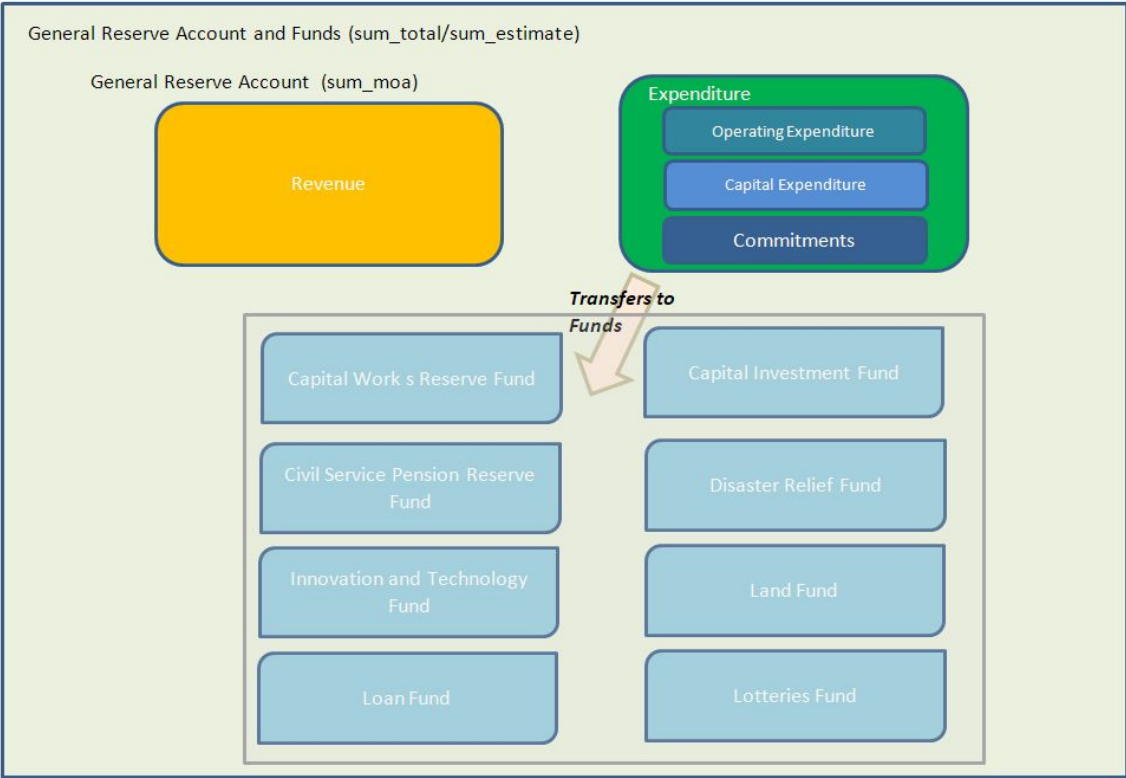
General Reserve Account and Funds (sum_total/sum_estimate)

General Reserve Account (sum_moa)

Revenue

Expenditure

Operating Expenditure

Capital Expenditure

Commitments

Transfers to Funds

Capital Work s Reserve Fund

Capital Investment Fund

Civil Service Pension Reserve Fund

Disaster Relief Fund

Innovation and Technology Fund

Land Fund

Loan Fund

Lotteries Fund